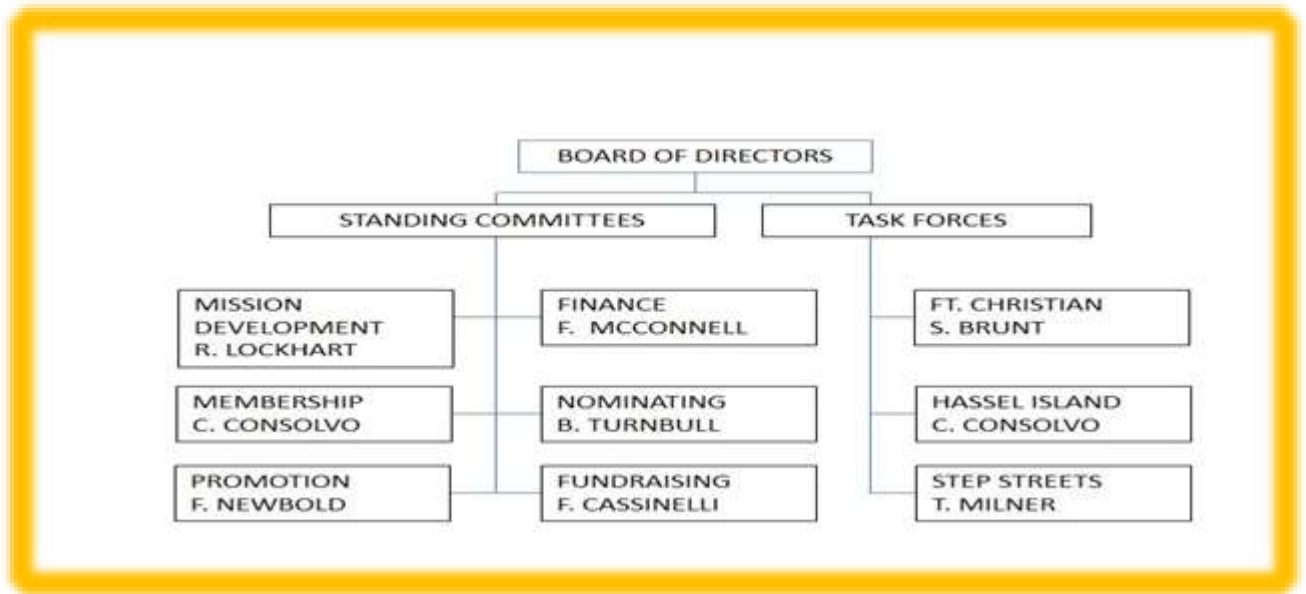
BOARD OF DIRECTORS

STANDING COMMITTEES

TASK FORCES

MISSION DEVELOPMENT
R. LOCKHART

FINANCE
F. MCCONNELL

MEMBERSHIP
C. CONSOLVO

NOMINATING
B. TURNBULL

PROMOTION
F. NEWBOLD

FUNDRAISING
F. CASSINELLI

FT. CHRISTIAN
S. BRUNT

HASSEL ISLAND
C. CONSOLVO

STEP STREETS
T. MILNER